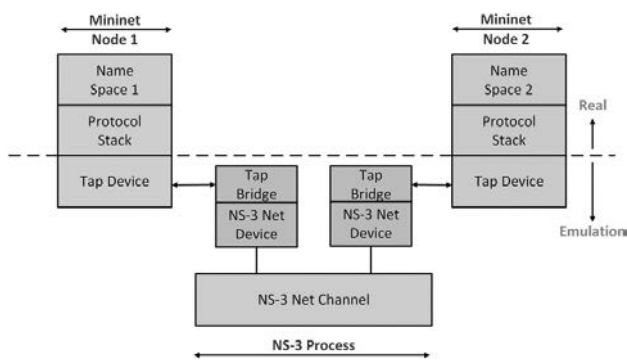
Mininet
Node 1

Name
Space 1

Protocol
Stack

Tap Device

Mininet
Node 2

Name
Space 2

Protocol
Stack

Tap Device

Real

Emulation

Tap
Bridge

NS-3 Net
Device

Tap
Bridge

NS-3 Net
Device

NS-3 Net Channel

NS-3 Process